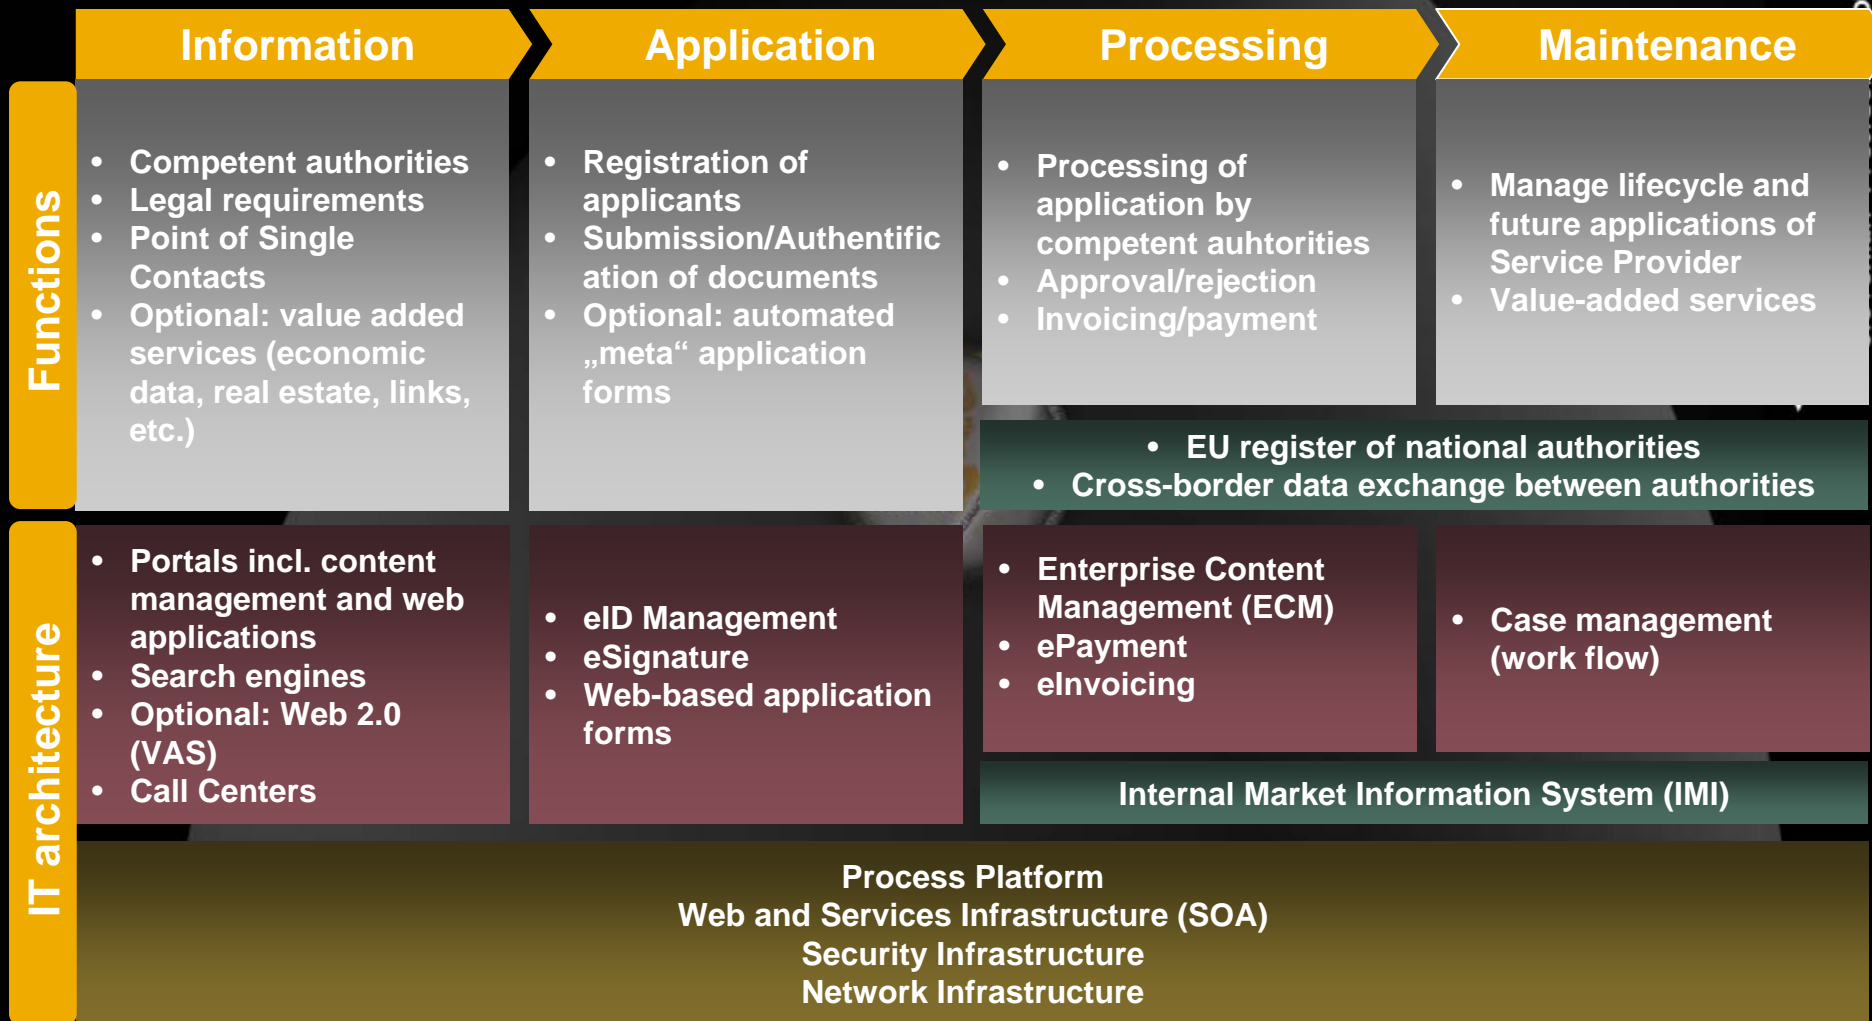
Information

Application

Processing

Maintenance

Functions

- Competent authorities
- Legal requirements
- Point of Single Contacts
- Optional: value added services (economic data, real estate, links, etc.)

- Registration of applicants
- Submission/Authentification of documents
- Optional: automated „meta“ application forms

- Processing of application by competent auhtorities
- Approval/rejection
- Invoicing/payment

- Manage lifecycle and future applications of Service Provider
- Value-added services

- EU register of national authorities
- Cross-border data exchange between authorities

IT architecture

- Portals incl. content management and web applications
- Search engines
- Optional: Web 2.0 (VAS)
- Call Centers

- eID Management
- eSignature
- Web-based application forms

- Enterprise Content Management (ECM)
- ePayment
- eInvoicing

- Case management (work flow)

Internal Market Information System (IMI)

Process Platform
Web and Services Infrastructure (SOA)
Security Infrastructure
Network Infrastructure